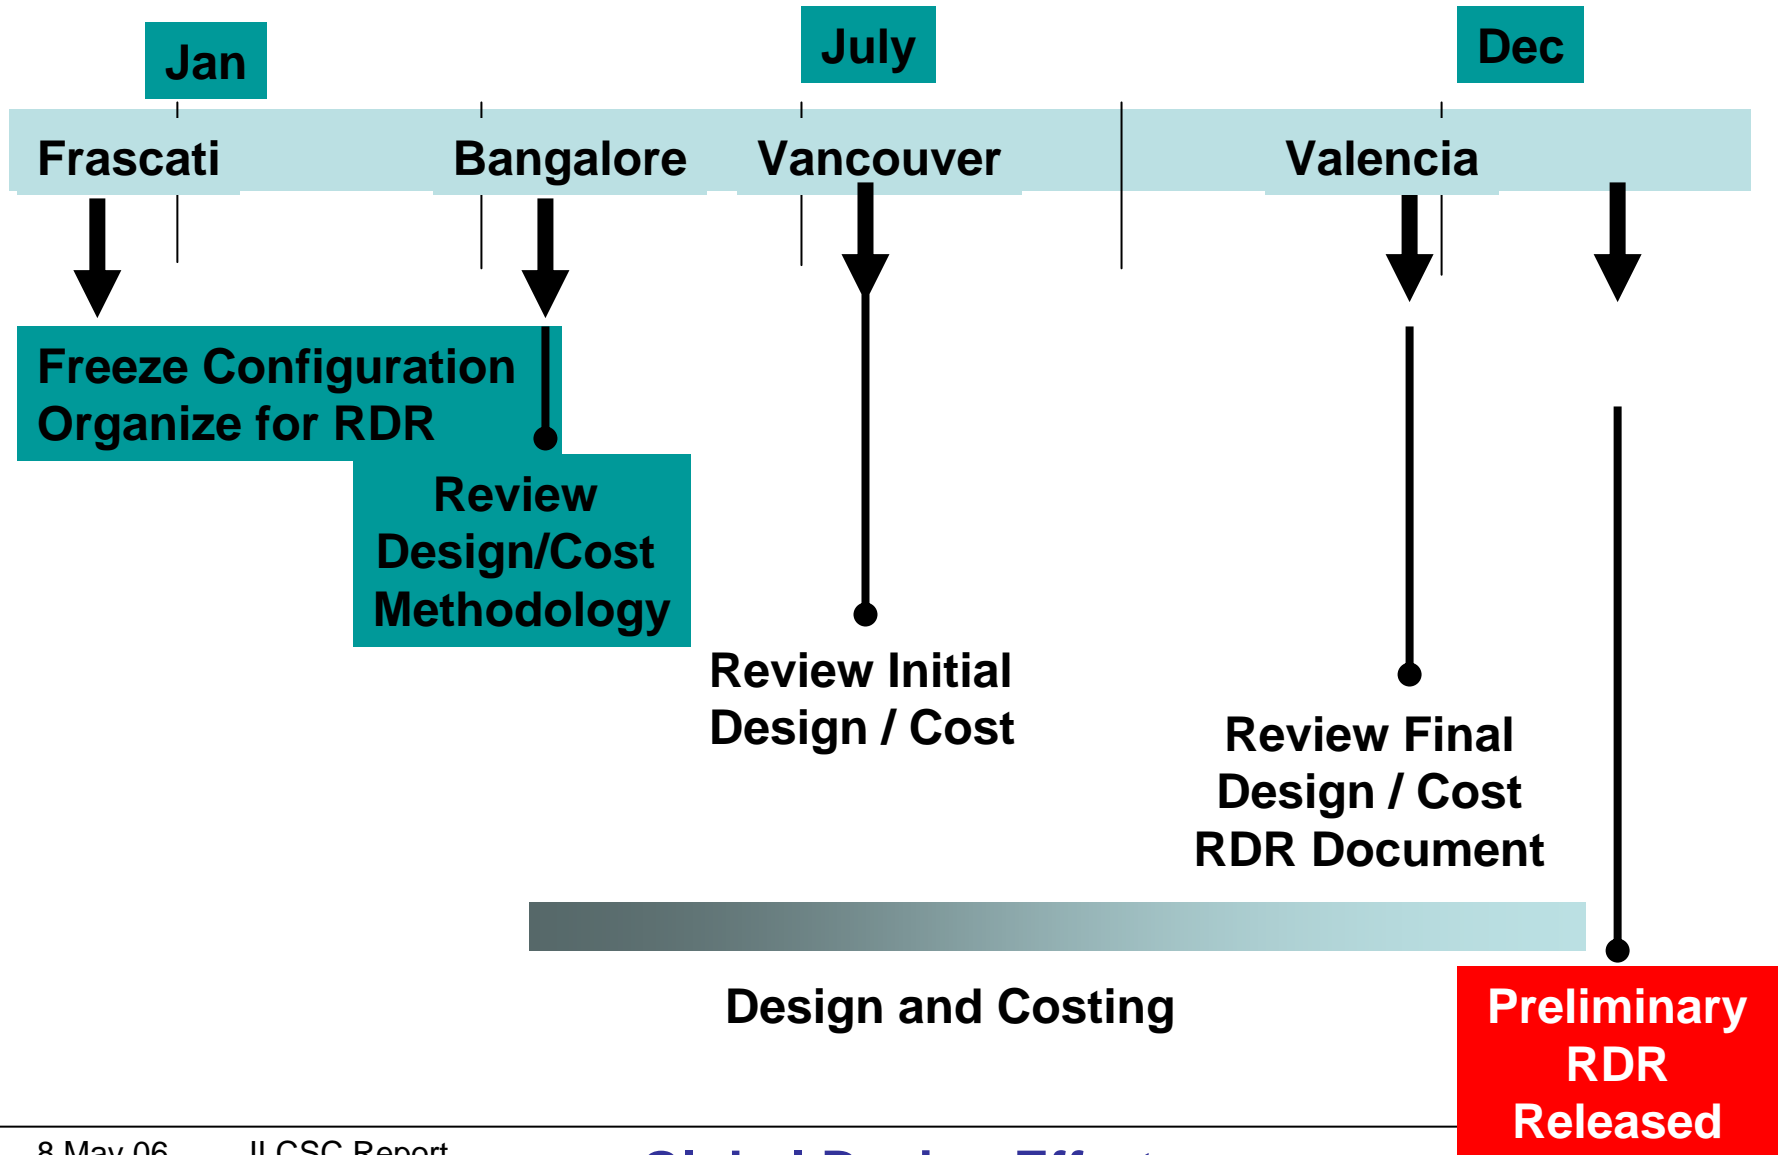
Jan

July

Dec

Frascati

Bangalore

Vancouver

Valencia

Freeze Configuration
Organize for RDR

Review
Design/Cost
Methodology

Review Initial
Design / Cost

Review Final
Design / Cost
RDR Document

Design and Costing

Preliminary
RDR
Released

8 May 06 ILCSC Report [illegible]